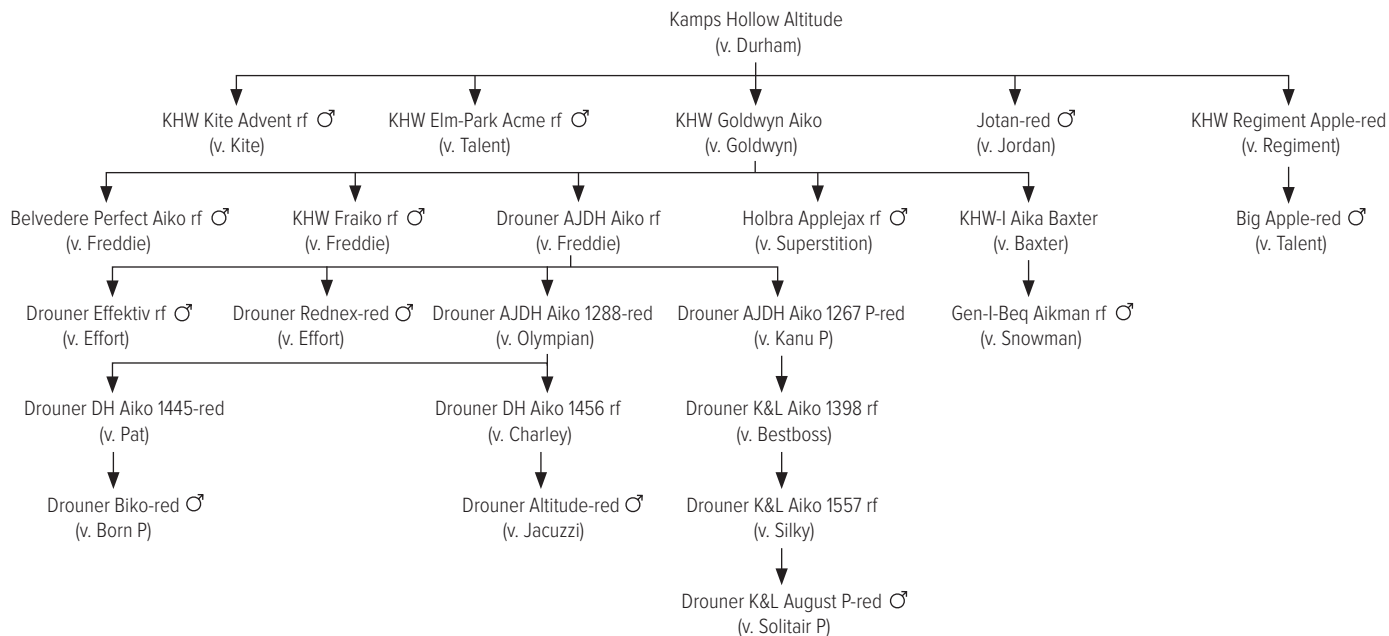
Kamps Hollow Altitude
(v. Durham)

KHW Kite Advent rf ♂
(v. Kite)

KHW Elm-Park Acme rf ♂
(v. Talent)

KHW Goldwyn Aiko
(v. Goldwyn)

Jotan-red ♂
(v. Jordan)

KHW Regiment Apple-red
(v. Regiment)

Belvedere Perfect Aiko rf ♂
(v. Freddie)

KHW Fraiko rf ♂
(v. Freddie)

Drouner AJDH Aiko rf
(v. Freddie)

Holbra Applejax rf ♂
(v. Superstition)

KHW-I Aika Baxter
(v. Baxter)

Big Apple-red ♂
(v. Talent)

Drouner Effektiv rf ♂
(v. Effort)

Drouner Rednex-red ♂
(v. Effort)

Drouner AJDH Aiko 1288-red
(v. Olympian)

Drouner AJDH Aiko 1267 P-red
(v. Kanu P)

Gen-I-Beq Aikman rf ♂
(v. Snowman)

Drouner DH Aiko 1445-red
(v. Pat)

Drouner DH Aiko 1456 rf
(v. Charley)

Drouner K&L Aiko 1398 rf
(v. Bestboss)

Drouner Biko-red ♂
(v. Born P)

Drouner Altitude-red ♂
(v. Jacuzzi)

Drouner K&L Aiko 1557 rf
(v. Silky)

Drouner K&L August P-red ♂
(v. Solitair P)